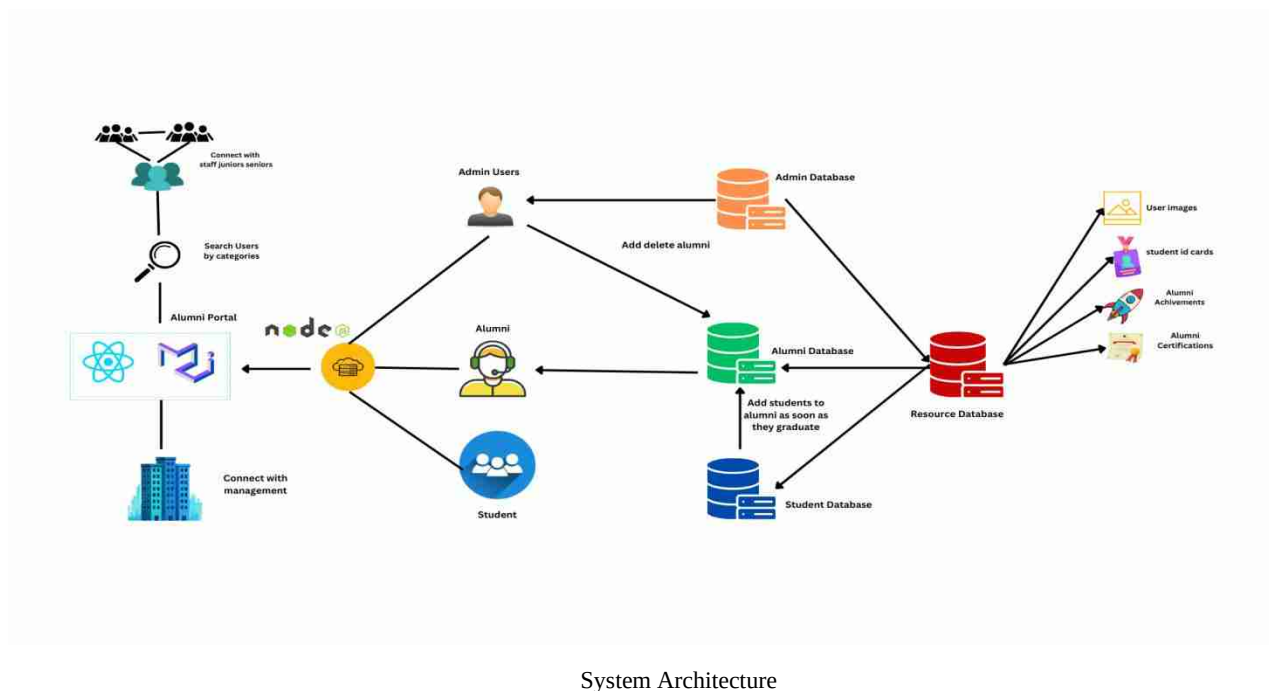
Connect with staff juniors seniors

Search Users by categories

Alumni Portal

node

Connect with management

Admin Users

Alumni

Student

Admin Database

Add delete alumni

Alumni Database

Add students to alumni as soon as they graduate

Student Database

Resource Database

User images

student id cards

Alumni Achivements

Alumni Certifications

System Architecture